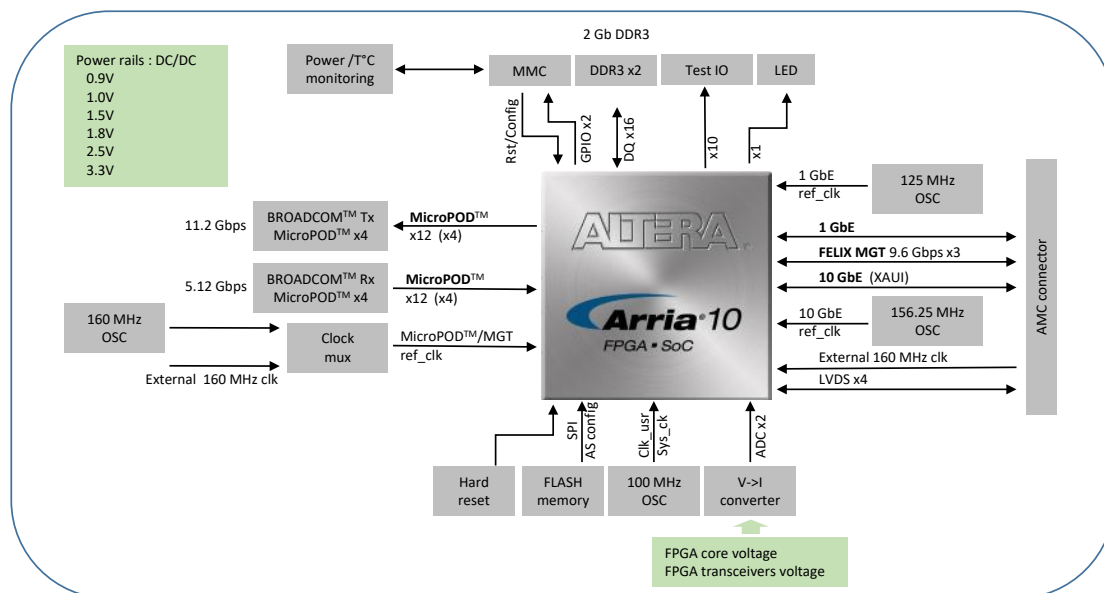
Power rails : DC/DC
0.9V
1.0V
1.5V
1.8V
2.5V
3.3V

Power /T°C monitoring

2 Gb DDR3

MMC

DDR3 x2

Test IO

LED

Rst/Config

GPIO x2

DQ x16

x10

x1

1 GbE ref_clk

125 MHz OSC

11.2 Gbps

BROADCOM$^{TM}$ Tx MicroPOD$^{TM}$ x4

**MicroPOD**$^{TM}$ x12 (x4)

5.12 Gbps

BROADCOM$^{TM}$ Rx MicroPOD$^{TM}$ x4

**MicroPOD**$^{TM}$ x12 (x4)

160 MHz OSC

Clock mux

MicroPOD$^{TM}$/MGT ref_clk

External 160 MHz clk

ALTERA

Arria 10

FPGA • SoC

**1 GbE**

**FELIX MGT** 9.6 Gbps x3

**10 GbE** (XAUI)

10 GbE ref_clk

156.25 MHz OSC

External 160 MHz clk

LVDS x4

AMC connector

SPI

AS config

Clk_usr

Sys_ck

ADC x2

Hard reset

FLASH memory

100 MHz OSC

V->I converter

FPGA core voltage
FPGA transceivers voltage